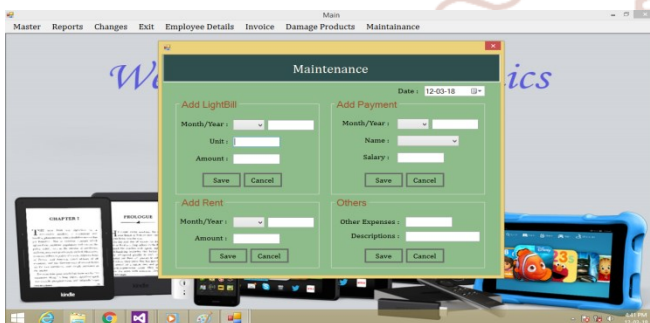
Main

Master Reports Changes Exit Employee Details Invoice Damage Products Maintainance

We

ics

Maintenance

Date : 12-03-18

Add LightBill

Month/Year :

Unit :

Amount :

Save Cancel

Add Payment

Month/Year :

Name :

Salary :

Save Cancel

Add Rent

Month/Year :

Amount :

Save Cancel

Others

Other Expenses :

Descriptions :

Save Cancel

CHAPTER 1

PROLOGUE

kindle

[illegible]